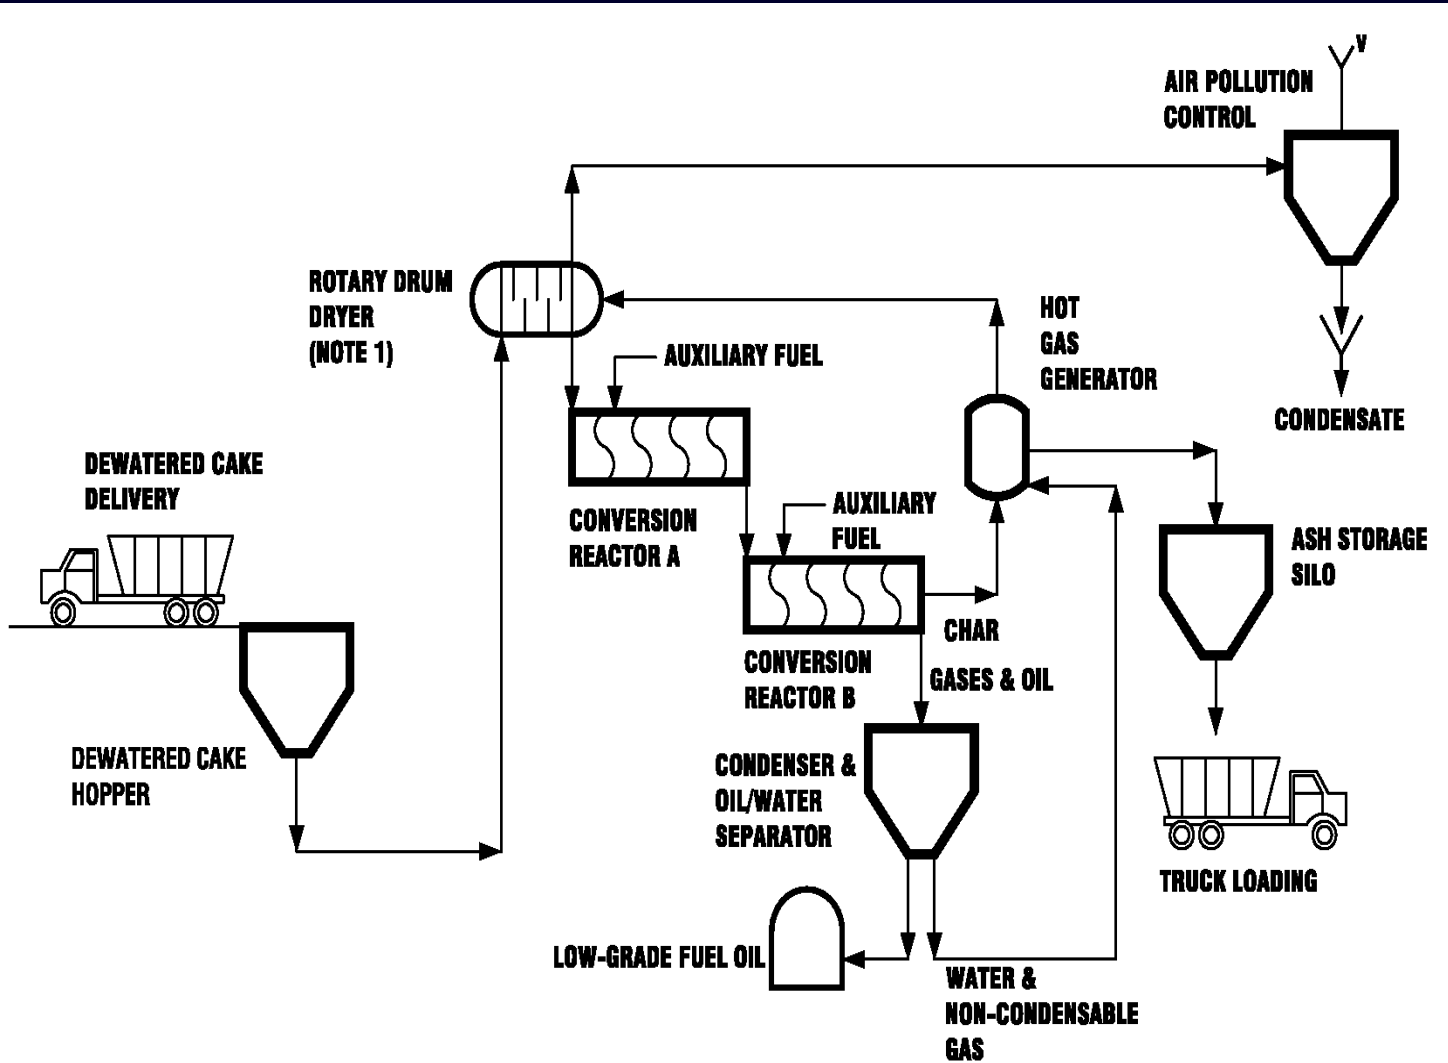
AIR POLLUTION CONTROL

ROTARY DRUM DRYER (NOTE 1)

AUXILIARY FUEL

HOT GAS GENERATOR

CONDENSATE

DEWATERED CAKE DELIVERY

CONVERSION REACTOR A

AUXILIARY FUEL

ASH STORAGE SILO

CHAR

CONVERSION REACTOR B

GASES & OIL

DEWATERED CAKE HOPPER

CONDENSER & OIL/WATER SEPARATOR

TRUCK LOADING

LOW-GRADE FUEL OIL

WATER & NON-CONDENSABLE GAS